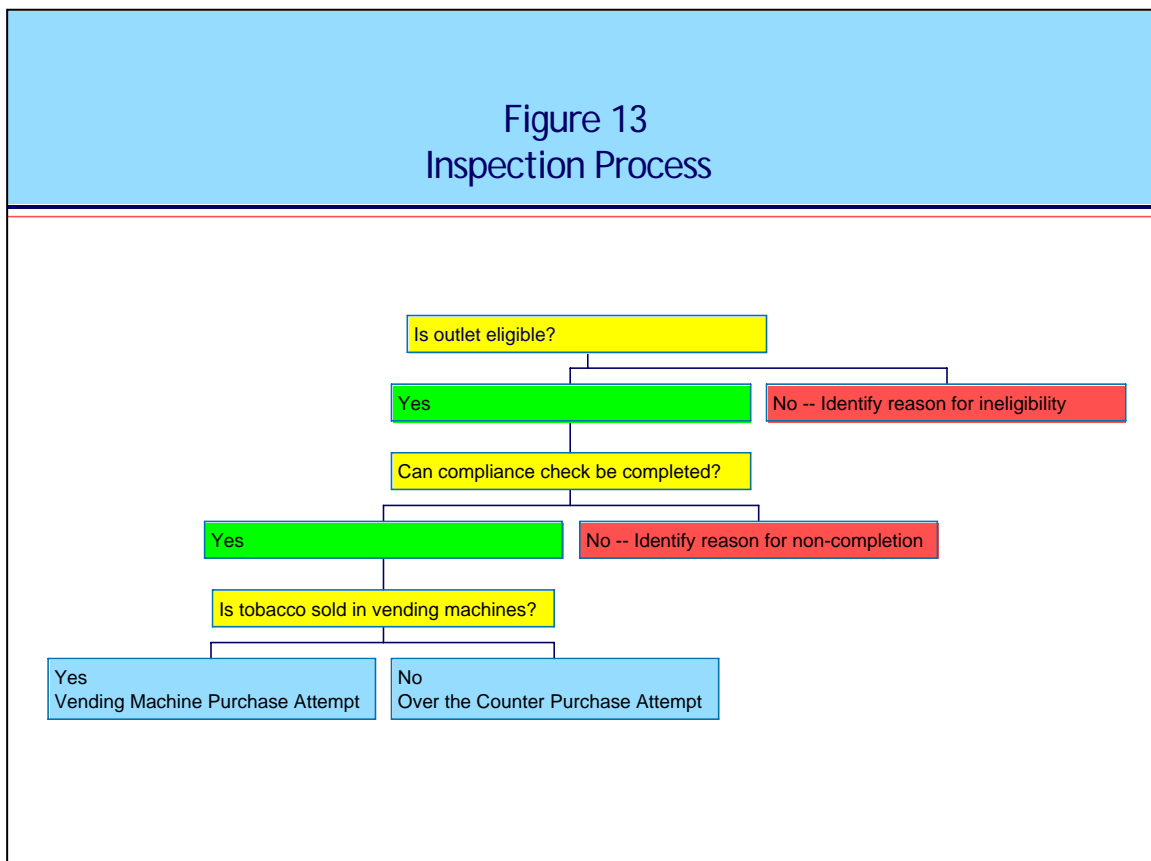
Figure 13
Inspection Process

Is outlet eligible?

Yes

No -- Identify reason for ineligibility

Can compliance check be completed?

Yes

No -- Identify reason for non-completion

Is tobacco sold in vending machines?

Yes
Vending Machine Purchase Attempt

No
Over the Counter Purchase Attempt